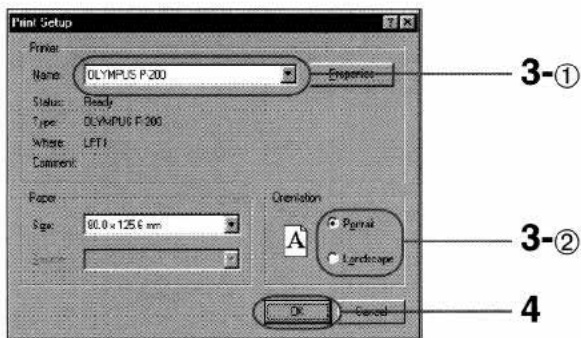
Print Setup

Printer

Name: OLYMPUS P-200

Properties

Status: Ready

Type: OLYMPUS P-200

Where: LPT1

Comment:

Paper

Size: 80.0 x 125.6 mm

Source:

Orientation

A

Portrait

Landscape

OK

Cancel

3-①

3-②

4